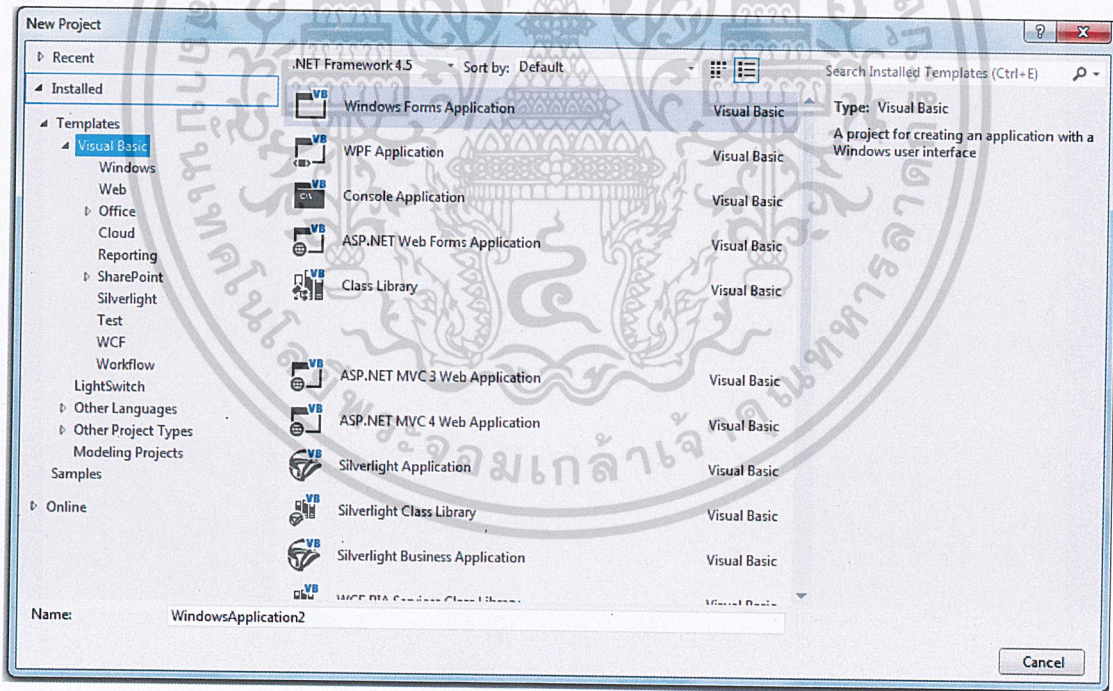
New Project

? X

▷ Recent
◢ Installed
◢ Templates
◢ Visual Basic
Windows
Web
▷ Office
Cloud
Reporting
▷ SharePoint
Silverlight
Test
WCF
Workflow
LightSwitch
▷ Other Languages
▷ Other Project Types
Modeling Projects
Samples
▷ Online

.NET Framework 4.5 Sort by: Default

| | |
|---|---|
| Windows Forms Application | Visual Basic |
| WPF Application | Visual Basic |
| Console Application | Visual Basic |
| ASP.NET Web Forms Application | Visual Basic |
| Class Library | Visual Basic |
| ASP.NET MVC 3 Web Application | Visual Basic |
| ASP.NET MVC 4 Web Application | Visual Basic |
| Silverlight Application | Visual Basic |
| Silverlight Class Library | Visual Basic |
| Silverlight Business Application | Visual Basic |
| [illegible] | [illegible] |

Search Installed Templates (Ctrl+E)

Type: Visual Basic
A project for creating an application with a Windows user interface

Name: WindowsApplication2

Cancel

พระจอมเกล้าเจ้าคุณทหาร